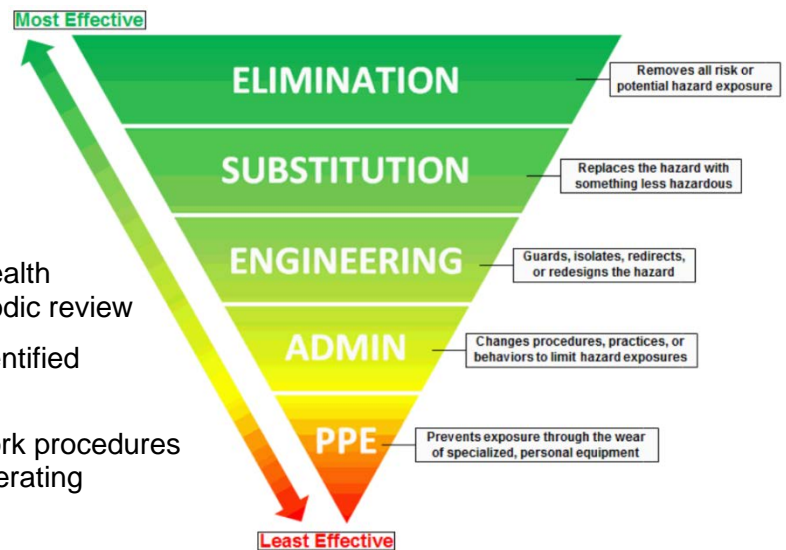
Most Effective

ELIMINATION

Removes all risk or potential hazard exposure

SUBSTITUTION

Replaces the hazard with something less hazardous

ENGINEERING

Guards, isolates, redirects, or redesigns the hazard

ADMIN

Changes procedures, practices, or behaviors to limit hazard exposures

PPE

Prevents exposure through the wear of specialized, personal equipment

Least Effective

ealth
odic review

ntified

rk procedures
erating